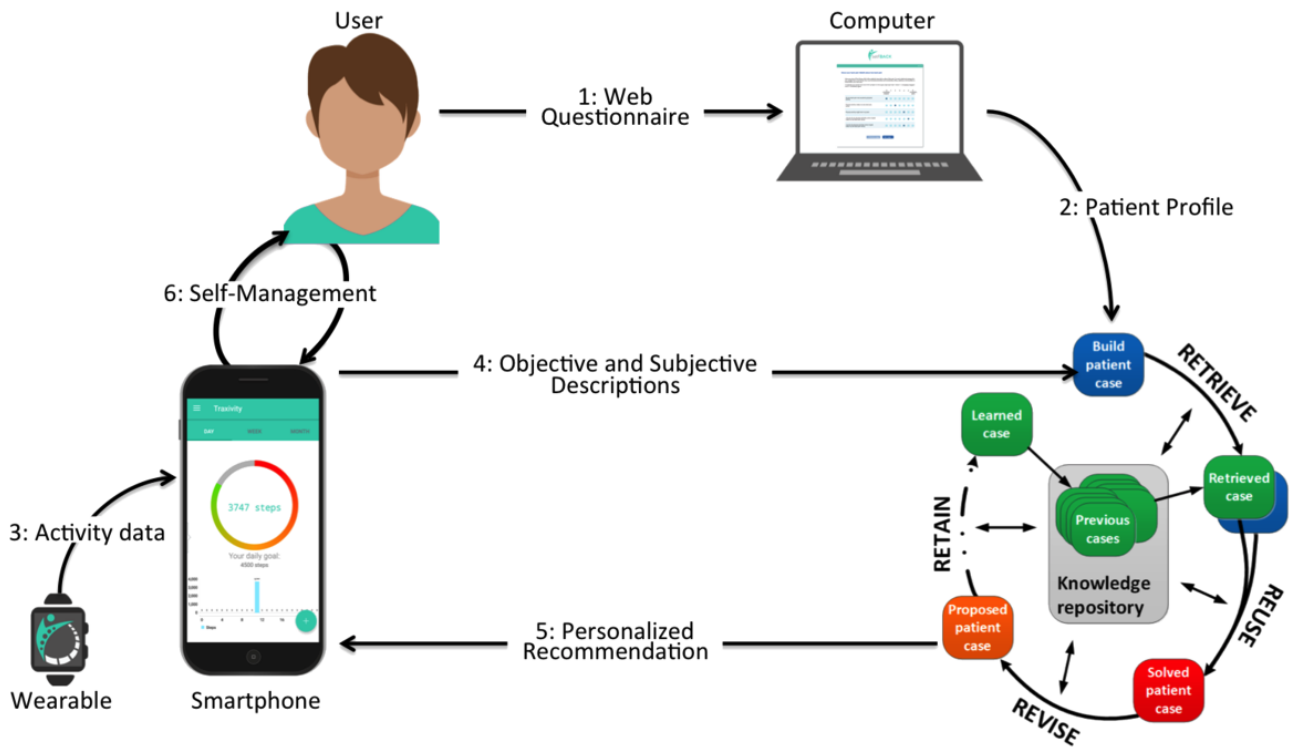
User

Computer

1: Web Questionnaire

2: Patient Profile

6: Self-Management

4: Objective and Subjective Descriptions

Build patient case

RETRIEVE

Learned case

Retrieved case

Previous cases

Knowledge repository

RETAIN

REUSE

Proposed patient case

Solved patient case

REVISE

5: Personalized Recommendation

3: Activity data

Wearable

Smartphone

Trackivity

DAY WEEK MONTH

3747 steps

Your daily goal: 4000 steps

Steps